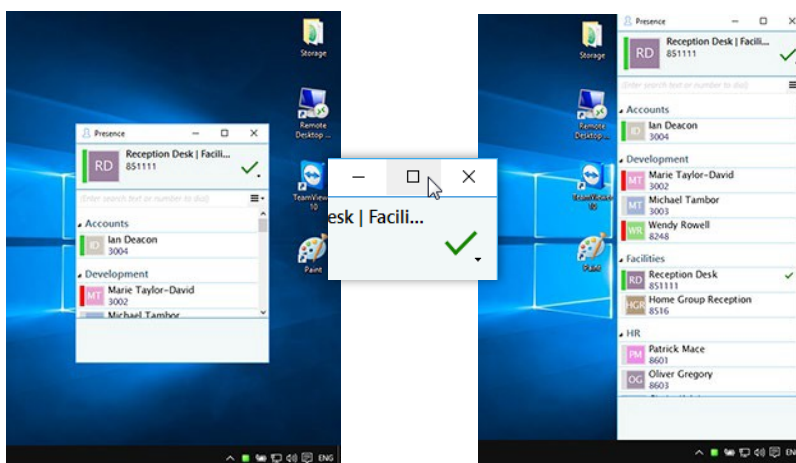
Storage

Remote Desktop ...

TeamViewer 10

Paint

Presence

RD

Reception Desk | Facili...
851111

Enter search text or number to dial

Accounts

ID

Ian Deacon
3004

Development

MT

Marie Taylor-David
3002

Michael Tambor

ENG

esk | Facili...

Storage

Remote Desktop ...

TeamViewer 10

Paint

Presence

RD

Reception Desk | Facili...
851111

Enter search text or number to dial

Accounts

ID

Ian Deacon
3004

Development

MT

Marie Taylor-David
3002

MT

Michael Tambor
3003

WR

Wendy Rowell
8248

Facilities

RD

Reception Desk
851111

HGR

Home Group Reception
8516

HR

PM

Patrick Mace
8601

OG

Oliver Gregory
8603

ENG